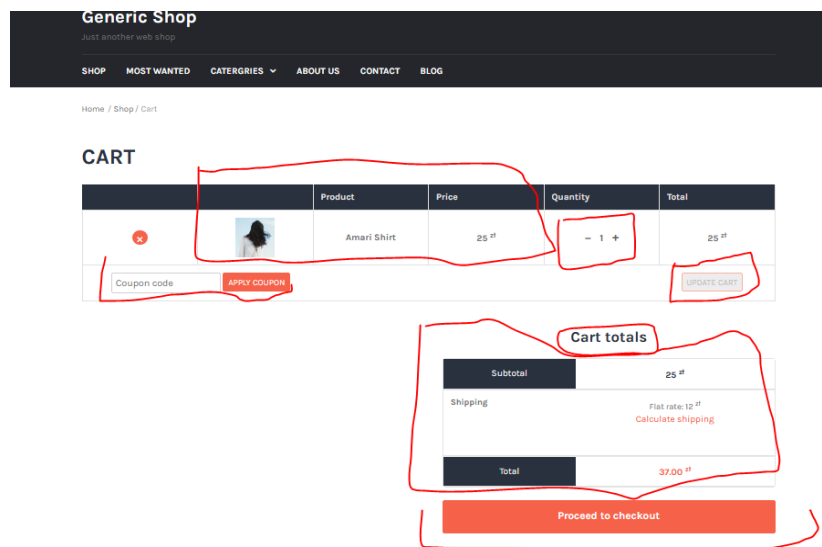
Generic Shop

Just another web shop

SHOP MOST WANTED CATERGRIES ABOUT US CONTACT BLOG

Home / Shop / Cart

CART

| | | Product | Price | Quantity | Total |
|---|---|---|---|---|---|
| × | | Amari Shirt | 25 zł | − 1 + | 25 zł |

Coupon code APPLY COUPON UPDATE CART

Cart totals

| Subtotal | 25 zł |
|---|---|
| Shipping | Flat rate: 12 zł Calculate shipping |
| Total | 37.00 zł |

Proceed to checkout